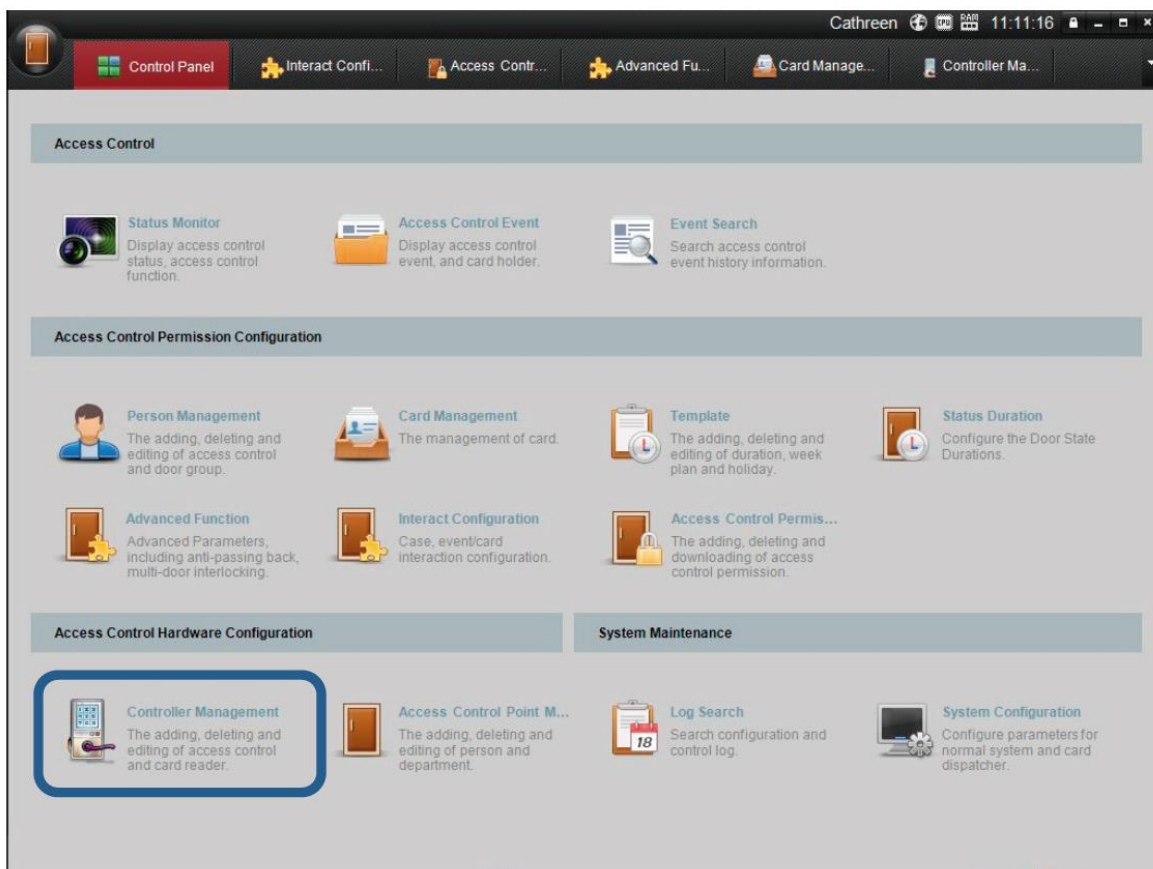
Cathreen 11:11:16

Control Panel | Interact Confi... | Access Contr... | Advanced Fu... | Card Manage... | Controller Ma...

Access Control

Status Monitor
Display access control status, access control function.

Access Control Event
Display access control event, and card holder.

Event Search
Search access control event history information.

Access Control Permission Configuration

Person Management
The adding, deleting and editing of access control and door group.

Card Management
The management of card.

Template
The adding, deleting and editing of duration, week plan and holiday.

Status Duration
Configure the Door State Durations.

Advanced Function
Advanced Parameters, including anti-passing back, multi-door interlocking.

Interact Configuration
Case, event/card interaction configuration.

Access Control Permis...
The adding, deleting and downloading of access control permission.

Access Control Hardware Configuration

System Maintenance

Controller Management
The adding, deleting and editing of access control and card reader.

Access Control Point M...
The adding, deleting and editing of person and department.

Log Search
Search configuration and control log.

18

System Configuration
Configure parameters for normal system and card dispatcher.